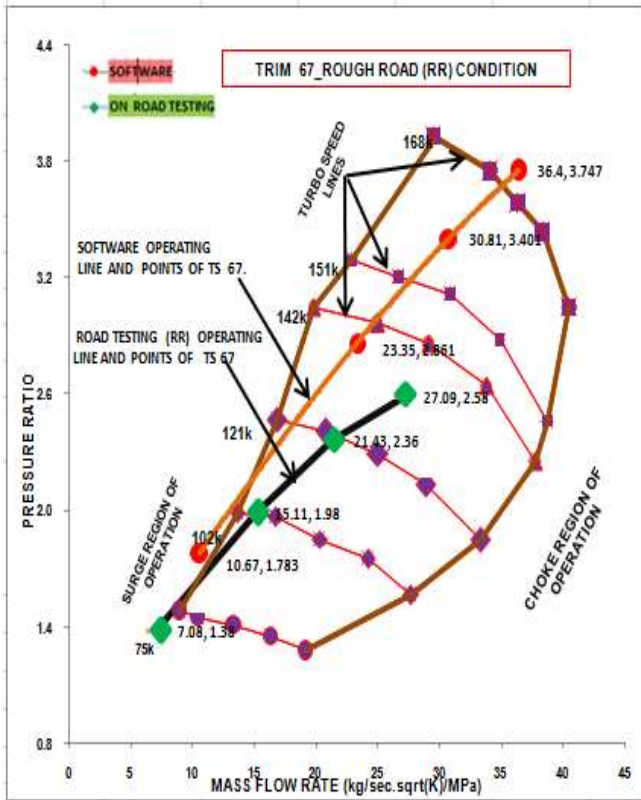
SOFTWARE

ON ROAD TESTING

TRIM 67_ROUGH ROAD (RR) CONDITION

4.4

3.8

3.2

2.6

2.0

1.4

0.8

PRESSURE RATIO

168k

TURBO SPEED LINES

36.4, 3.747

30.81, 3.401

SOFTWARE OPERATING LINE AND POINTS OF TS 67.

151k

142k

ROAD TESTING (RR) OPERATING LINE AND POINTS OF TS 67

23.35, 2.861

27.09, 2.58

121k

21.43, 2.36

SURGE REGION OF OPERATION

102k

15.11, 1.98

10.67, 1.783

CHOKE REGION OF OPERATION

7.08, 1.38

75k

0

5

10

15

20

25

30

35

40

45

MASS FLOW RATE (kg/sec.sqrt(K)/MPa)